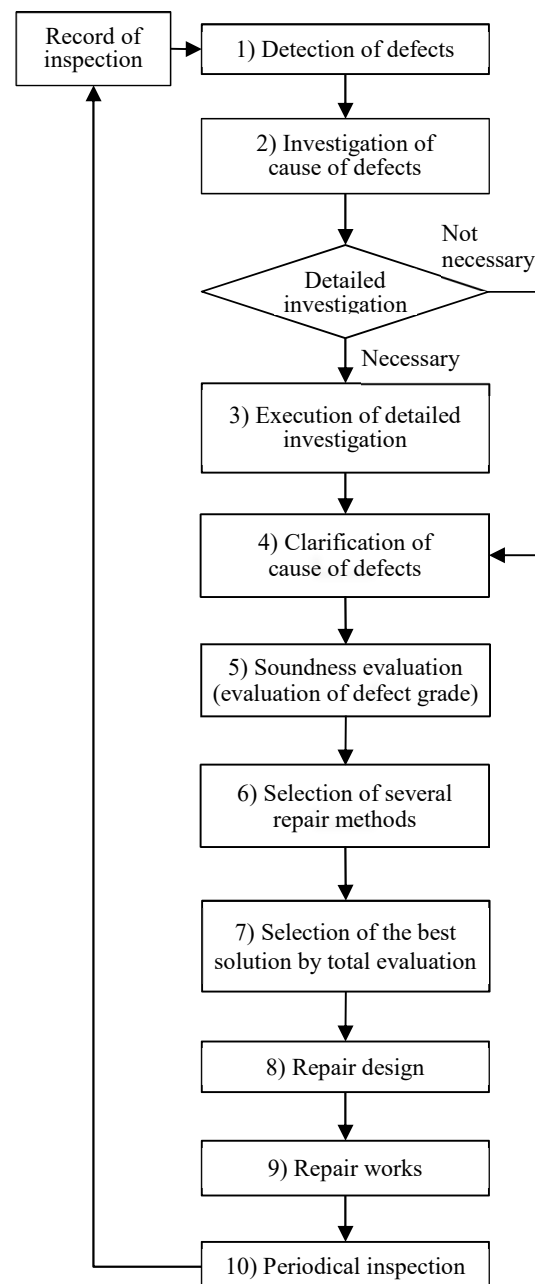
Record of inspection

1) Detection of defects

2) Investigation of cause of defects

Detailed investigation

Not necessary

Necessary

3) Execution of detailed investigation

4) Clarification of cause of defects

5) Soundness evaluation (evaluation of defect grade)

6) Selection of several repair methods

7) Selection of the best solution by total evaluation

8) Repair design

9) Repair works

10) Periodical inspection